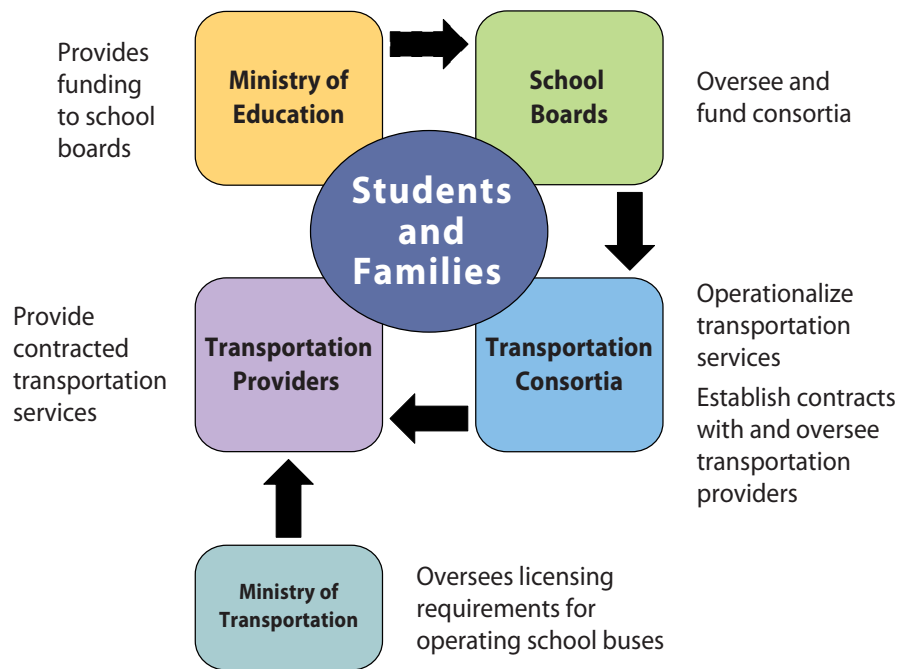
Provides funding to school boards

Ministry of Education

School Boards

Oversee and fund consortia

Students and Families

Provide contracted transportation services

Transportation Providers

Transportation Consortia

Operationalize transportation services

Establish contracts with and oversee transportation providers

Ministry of Transportation

Oversees licensing requirements for operating school buses